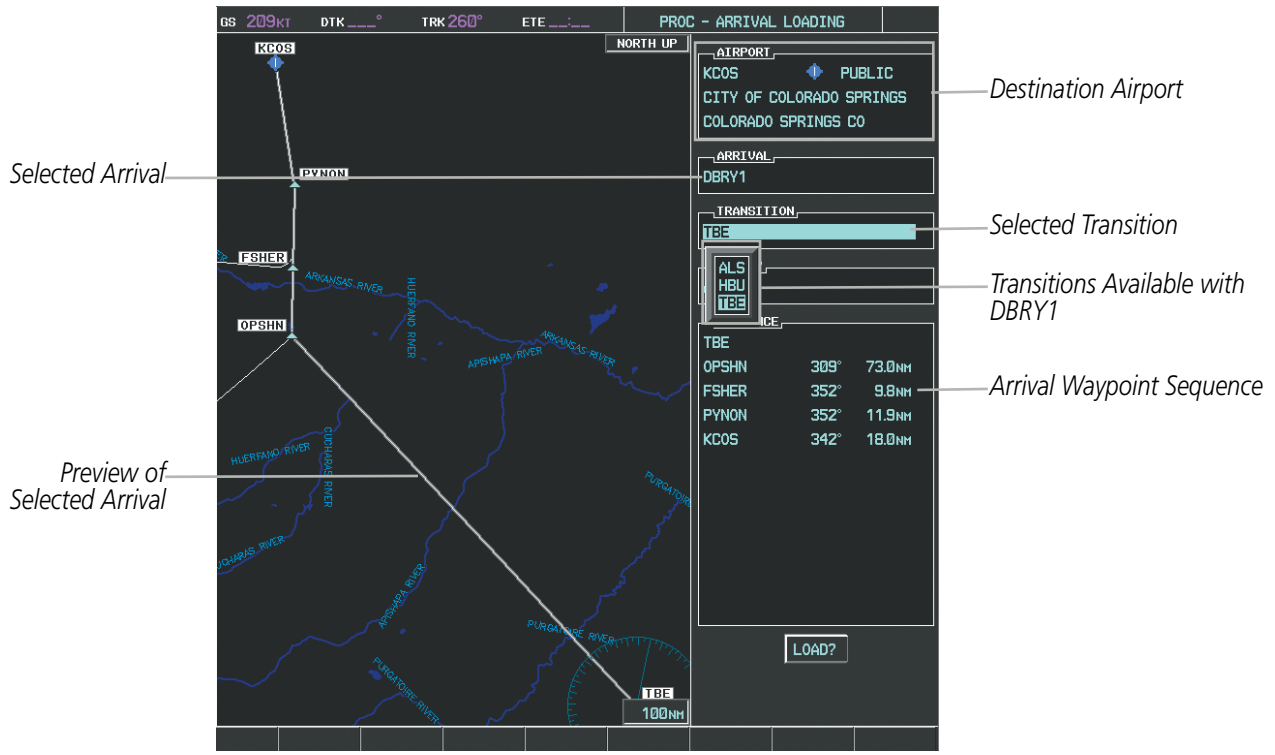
GS 209KT DTK \_\_\_° TRK 260° ETE \_\_:\_\_ PROC - ARRIVAL LOADING

NORTH UP

KCOS

PYNON

FSHER

OPSHN

ARKANSAS RIVER

HUERFANO RIVER

APISHAPA RIVER

ARKANSAS RIVER

HUERFANO RIVER

CUCHARAS RIVER

PURGATOIRE

CUCHARAS RIVER

APISHAPA RIVER

PURGATOIRE RIVER

PURGATOIRE RIVER

TBE

100NM

AIRPORT

KCOS PUBLIC

CITY OF COLORADO SPRINGS

COLORADO SPRINGS CO

ARRIVAL

DBRY1

TRANSITION

TBE

ALS

HBU

TBE

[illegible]CE

| | | |
|---|---|---|
| TBE | | |
| OPSHN | 309° | 73.0NM |
| FSHER | 352° | 9.8NM |
| PYNON | 352° | 11.9NM |
| KCOS | 342° | 18.0NM |

LOAD?

Destination Airport

Selected Arrival

Selected Transition

Transitions Available with DBRY1

Arrival Waypoint Sequence

Preview of Selected Arrival